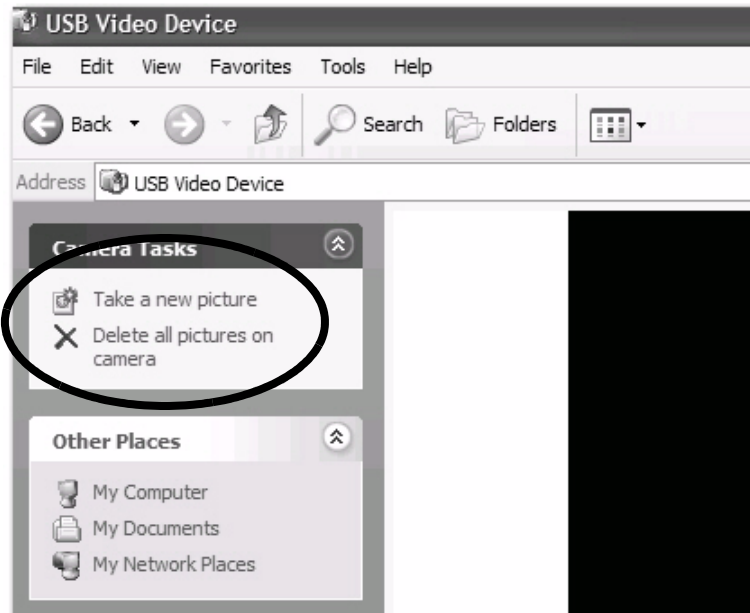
USB Video Device

File Edit View Favorites Tools Help

Back Search Folders

Address USB Video Device

Camera Tasks

Take a new picture

Delete all pictures on camera

Other Places

My Computer

My Documents

My Network Places